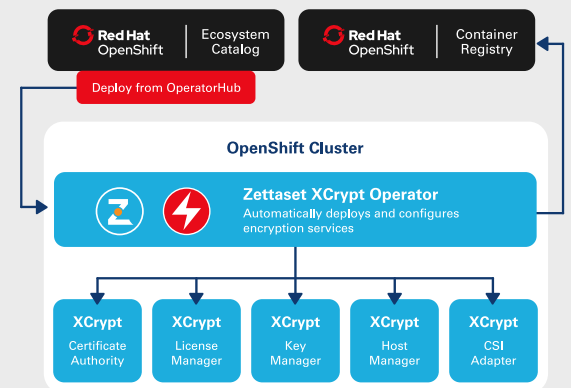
Red Hat OpenShift | Ecosystem Catalog

Red Hat OpenShift | Container Registry

Deploy from OperatorHub

OpenShift Cluster

Zettaset XCrypt Operator
Automatically deploys and configures encryption services

XCrypt
Certificate Authority

XCrypt
License Manager

XCrypt
Key Manager

XCrypt
Host Manager

XCrypt
CSI Adapter